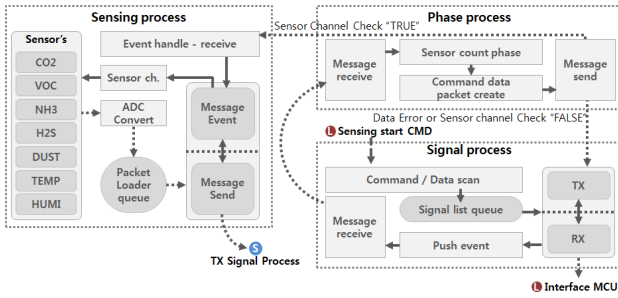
Sensing process

Sensor's

CO2

VOC

NH3

H2S

DUST

TEMP

HUMI

Event handle - receive

Sensor ch.

ADC Convert

Packet Loader queue

Message Event

Message Send

S TX Signal Process

Sensor Channel Check "TRUE"

Phase process

Message receive

Sensor count phase

Command data packet create

Message send

Data Error or Sensor channel Check "FALSE"

L Sensing start CMD

Signal process

Command / Data scan

Signal list queue

Message receive

Push event

TX

RX

L Interface MCU